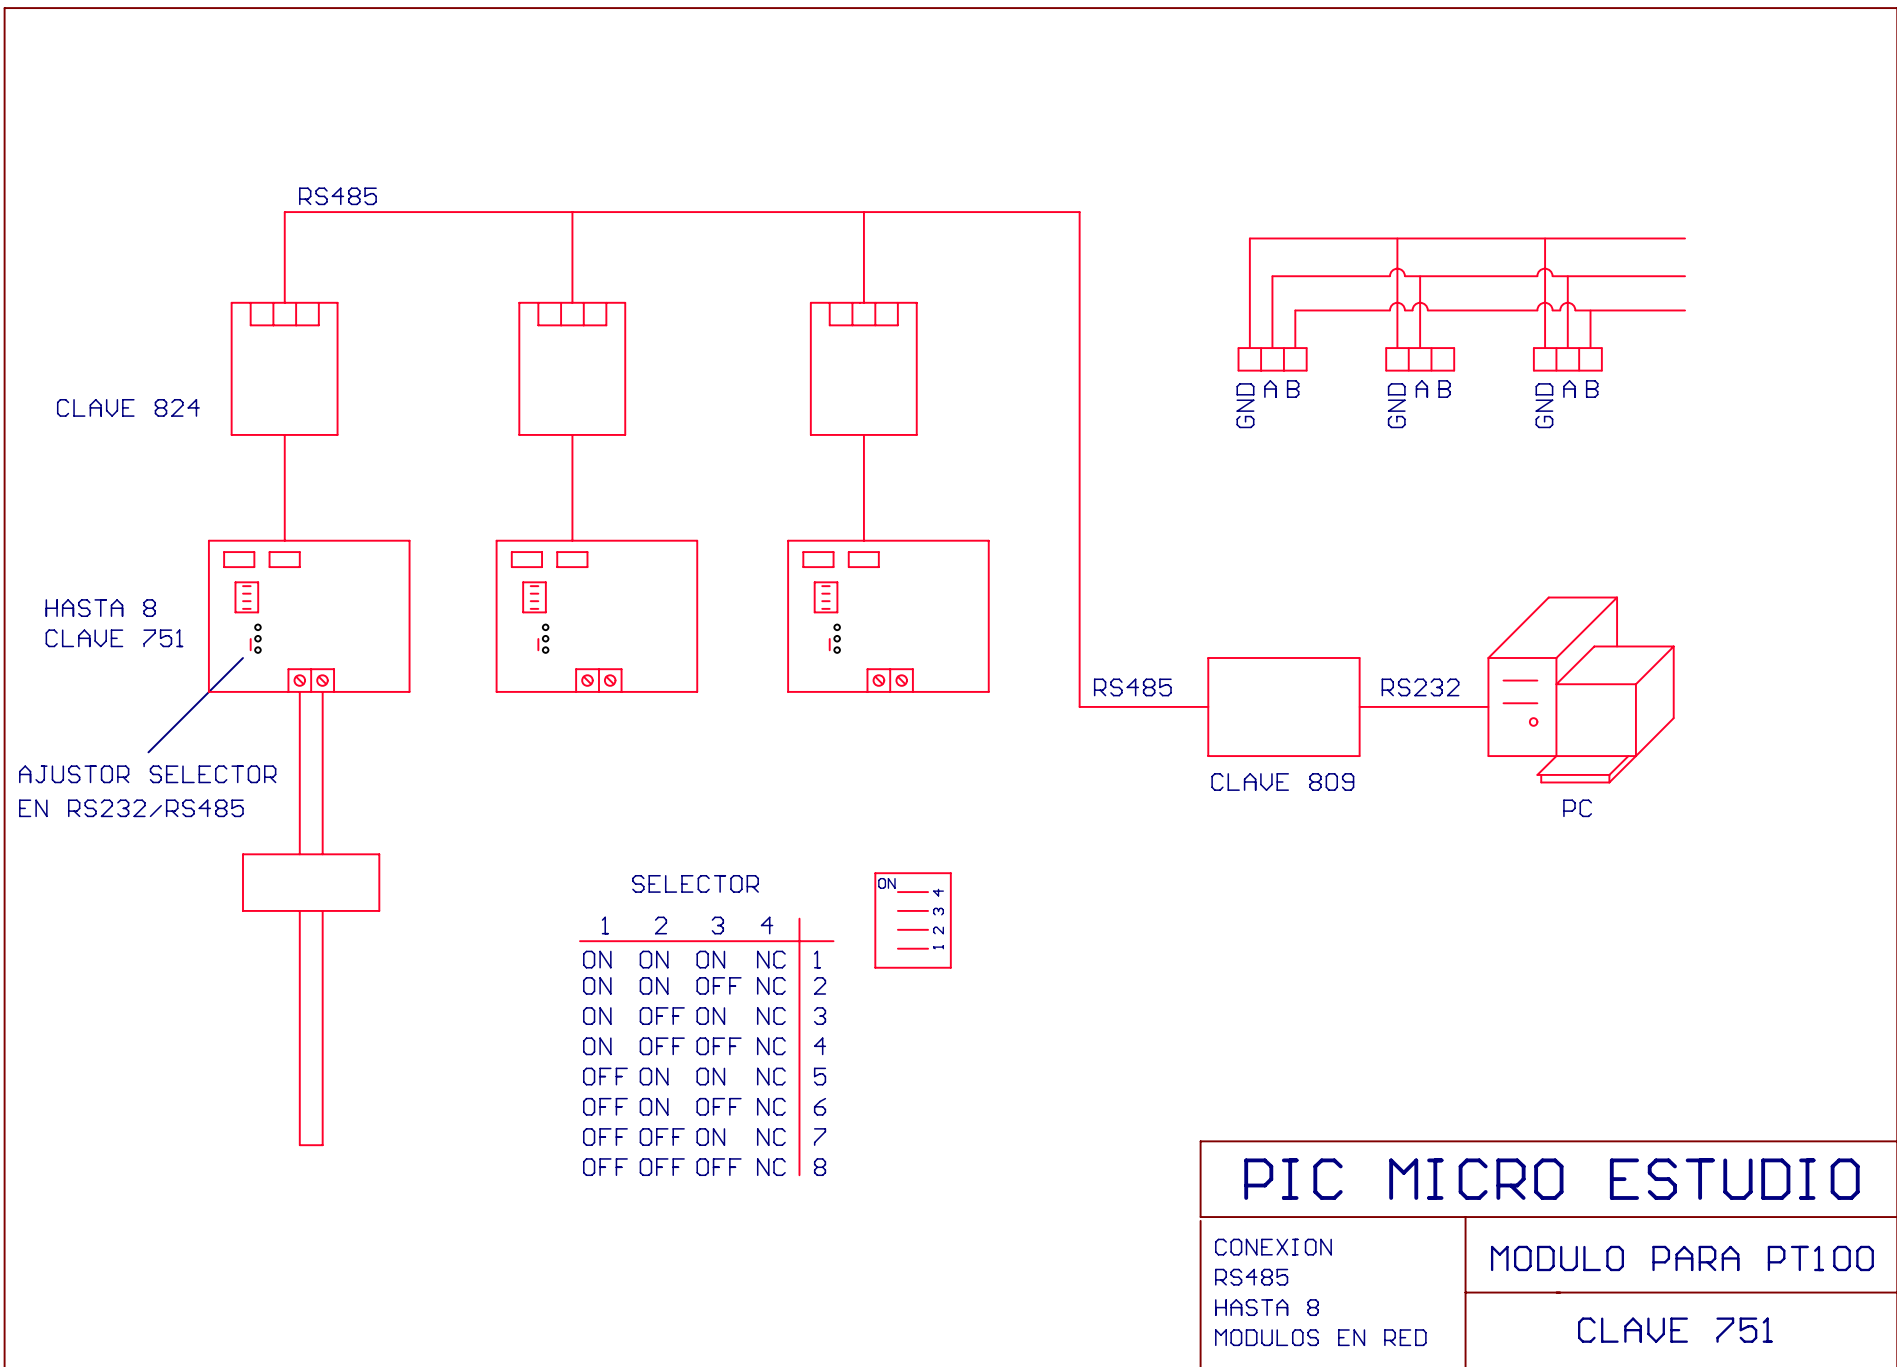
RS485

GND A B

GND A B

GND A B

CLAVE 824

HASTA 8
CLAVE 751

AJUSTOR SELECTOR
EN RS232/RS485

RS485

RS232

CLAVE 809

PC

SELECTOR

| 1 | 2 | 3 | 4 | |
|---|---|---|---|---|
| ON | ON | ON | NC | 1 |
| ON | ON | OFF | NC | 2 |
| ON | OFF | ON | NC | 3 |
| ON | OFF | OFF | NC | 4 |
| OFF | ON | ON | NC | 5 |
| OFF | ON | OFF | NC | 6 |
| OFF | OFF | ON | NC | 7 |
| OFF | OFF | OFF | NC | 8 |

ON
1 2 3 4

PIC MICRO ESTUDIO

CONEXION
RS485
HASTA 8
MODULOS EN RED

MODULO PARA PT100

CLAVE 751